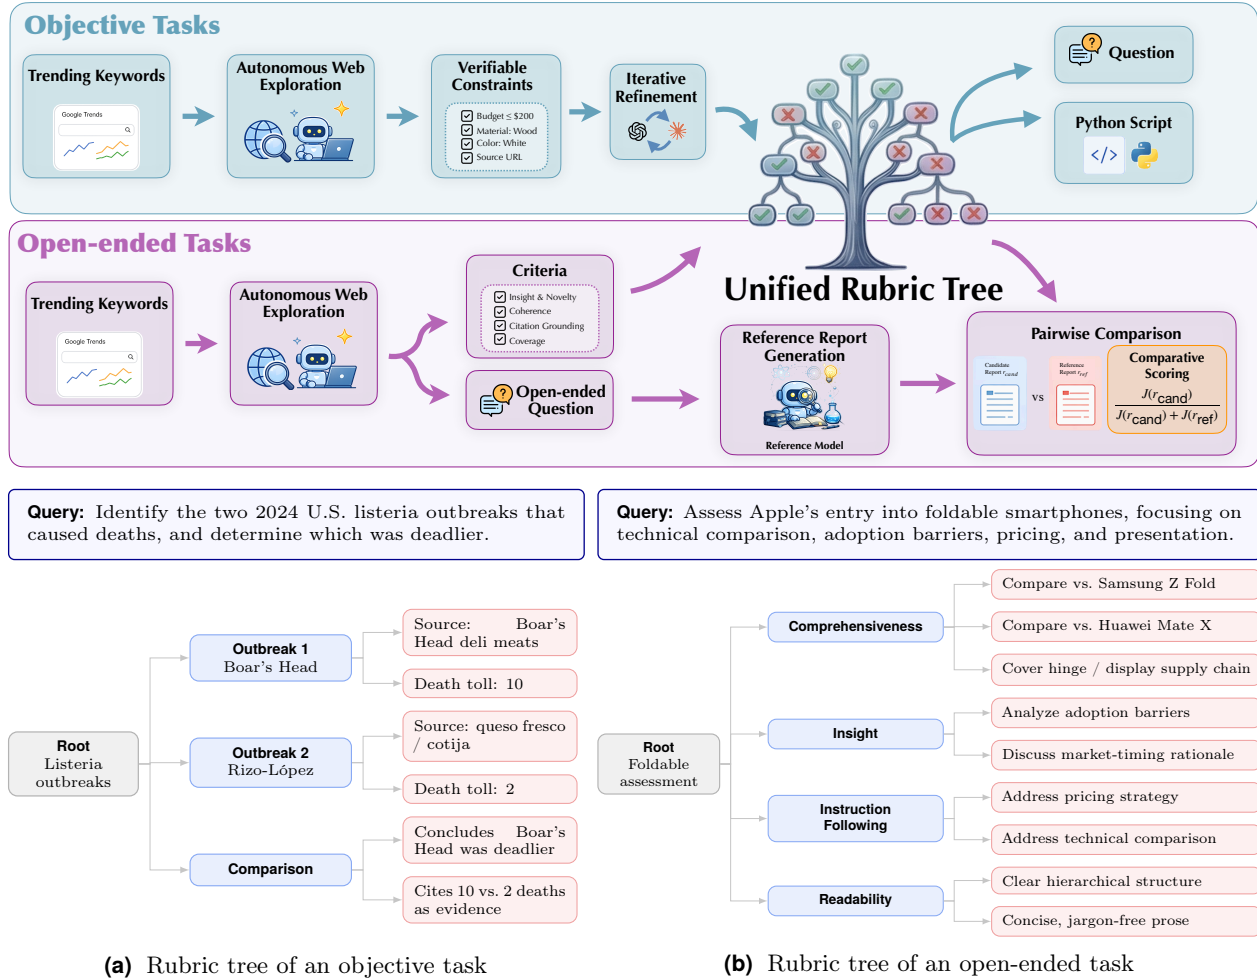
Objective Tasks

Trending Keywords

Google Trends

Autonomous Web Exploration

Verifiable Constraints

Budget ≤ \$200
Material: Wood
Color: White
Source URL

Iterative Refinement

Question

Python Script

Open-ended Tasks

Trending Keywords

Google Trends

Autonomous Web Exploration

Criteria

Insight & Novelty
Coherence
Citation Grounding
Coverage

Open-ended Question

Unified Rubric Tree

Reference Report Generation

Reference Model

Pairwise Comparison

Candidate Report $r_{cand}$

vs

Reference Report $r_{ref}$

Comparative Scoring

$\frac{J(r_{cand})}{J(r_{cand})+J(r_{ref})}$

Query: Identify the two 2024 U.S. listeria outbreaks that caused deaths, and determine which was deadlier.

Query: Assess Apple's entry into foldable smartphones, focusing on technical comparison, adoption barriers, pricing, and presentation.

Root
Listeria outbreaks

Outbreak 1
Boar's Head

Source: Boar's Head deli meats

Death toll: 10

Outbreak 2
Rizo-López

Source: queso fresco / cotija

Death toll: 2

Comparison

Concludes Boar's Head was deadlier

Cites 10 vs. 2 deaths as evidence

Root
Foldable assessment

Comprehensiveness

Compare vs. Samsung Z Fold

Compare vs. Huawei Mate X

Cover hinge / display supply chain

Insight

Analyze adoption barriers

Discuss market-timing rationale

Instruction Following

Address pricing strategy

Address technical comparison

Readability

Clear hierarchical structure

Concise, jargon-free prose

(a) Rubric tree of an objective task

(b) Rubric tree of an open-ended task